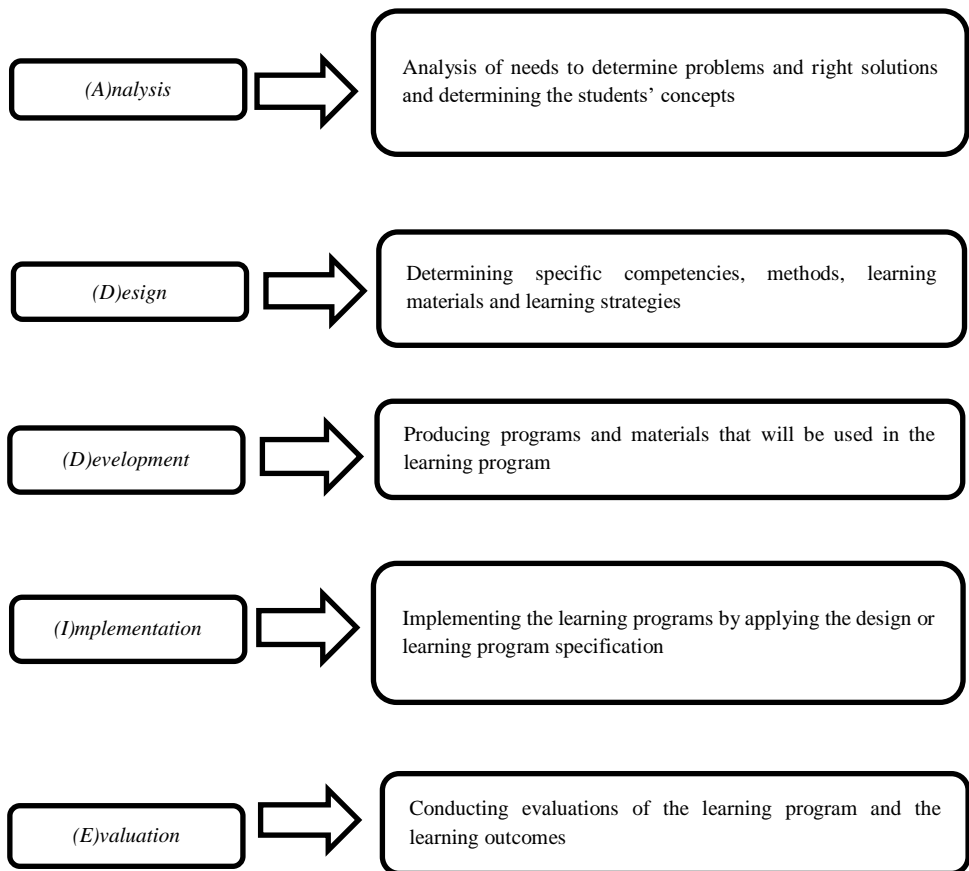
(A)nalysis

Analysis of needs to determine problems and right solutions and determining the students' concepts

(D)esign

Determining specific competencies, methods, learning materials and learning strategies

(D)evelopment

Producing programs and materials that will be used in the learning program

(I)mplementation

Implementing the learning programs by applying the design or learning program specification

(E)valuation

Conducting evaluations of the learning program and the learning outcomes